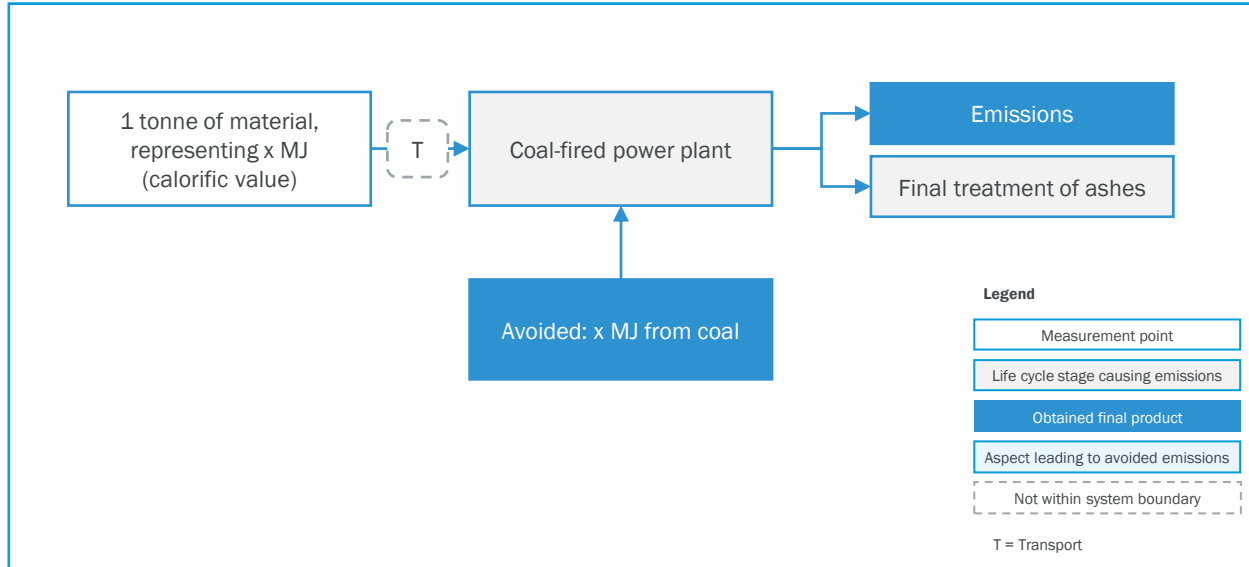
1 tonne of material, representing x MJ (calorific value)

T

Coal-fired power plant

Emissions

Final treatment of ashes

Avoided: x MJ from coal

Legend

Measurement point

Life cycle stage causing emissions

Obtained final product

Aspect leading to avoided emissions

Not within system boundary

T = Transport